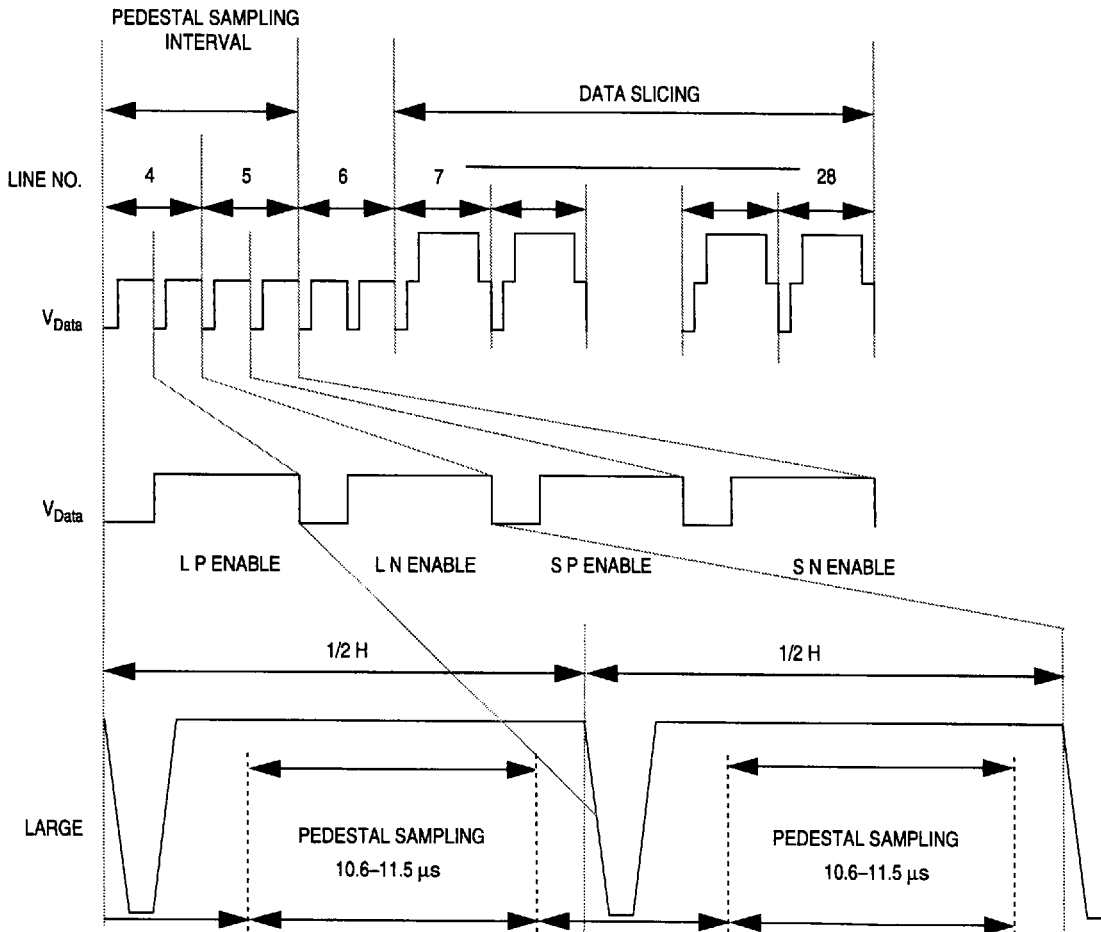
PEDESTAL SAMPLING INTERVAL

DATA SLICING

LINE NO. 4 5 6 7 28

$V_{Data}$

$V_{Data}$

L P ENABLE

L N ENABLE

S P ENABLE

S N ENABLE

1/2 H

1/2 H

LARGE

PEDESTAL SAMPLING
10.6–11.5 μs

PEDESTAL SAMPLING
10.6–11.5 μs